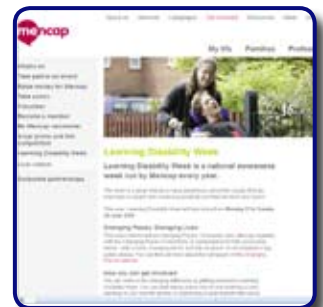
mencap

My life Families Profes

Learning Disability Week

Learning Disability Week is a national awareness week run by Mencap every year.

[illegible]

Changing Places, Changing Lives

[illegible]

How you can get involved

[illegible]